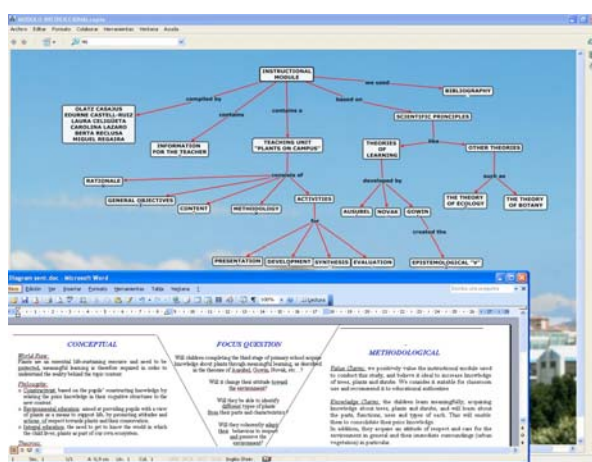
MODULE ARCHIVO.cmap

Archivo Editar Formato Colaborar Herramientas Ventana Ayuda

INSTRUCTIONAL MODULE

compiled by

contains

contains a

we used

based on

BIBLIOGRAPHY

OLATZ CASAJUS
EDURNE CASTELL-RUIZ
LAURA CELIGUETA
CAROLINA LAZARO
BERTA BECLOSA
MIGUEL REGAIRA

INFORMATION FOR THE TEACHER

TEACHING UNIT "PLANTS ON CAMPUS"

SCIENTIFIC PRINCIPLES

like

THEORIES OF LEARNING

OTHER THEORIES

such as

RATIONALE

consists of

GENERAL OBJECTIVES

CONTENT

METHODOLOGY

ACTIVITIES

developed by

AUSUBEL

NOVAK

GOWIN

THE THEORY OF ECOLOGY

THE THEORY OF BOTANY

for

created the

PRESENTATION

DEVELOPMENT

SYNTHESIS

EVALUATION

EPISTEMOLOGICAL "V"

Diagram sent.doc - Microsoft Word

Archivo Edición Ver Insertar Formato Herramientas Tabla Ventana ?

Lectura

Escriba una pregunta

CONCEPTUAL

World View:
Plants are an essential life-sustaining resource and need to be protected, meaningful learning is therefore required in order to understand the reality behind the topic content.

Philosophy:
• Constructivist, based on the pupils' constructing knowledge by relating the prior knowledge in their cognitive structures to the new content.
• Environmental education, aimed at providing pupils with a view of plants as a means to support life, by promoting attitudes and actions of respect towards plants and their conservation.
• Integral education, the need to get to know the world in which the child lives, plants as part of our own ecosystem.

Theories:

FOCUS QUESTION

Will children completing the third stage of primary school acquire knowledge about plants through meaningful learning, as described in the theories of Ausubel, Gowin, Novak, etc...?

Will it change their attitude toward the environment?

Will they be able to identify different types of plants from their parts and characteristics?

Will they voluntarily adopt their behaviour to respect and preserve the environment?

METHODOLOGICAL

Value Claims: we positively value the instructional module used to conduct this study, and believe it ideal to increase knowledge of trees, plants and shrubs. We consider it suitable for classroom use and recommend it to educational authorities.

Knowledge Claims: the children learn meaningfully, acquiring knowledge about trees, plants and shrubs, and will learn about the parts, functions, uses and types of each. This will enable them to consolidate their prior knowledge.
In addition, they acquire an attitude of respect and care for the environment in general and their immediate surroundings (urban vegetation) in particular.

Inglés (Estados